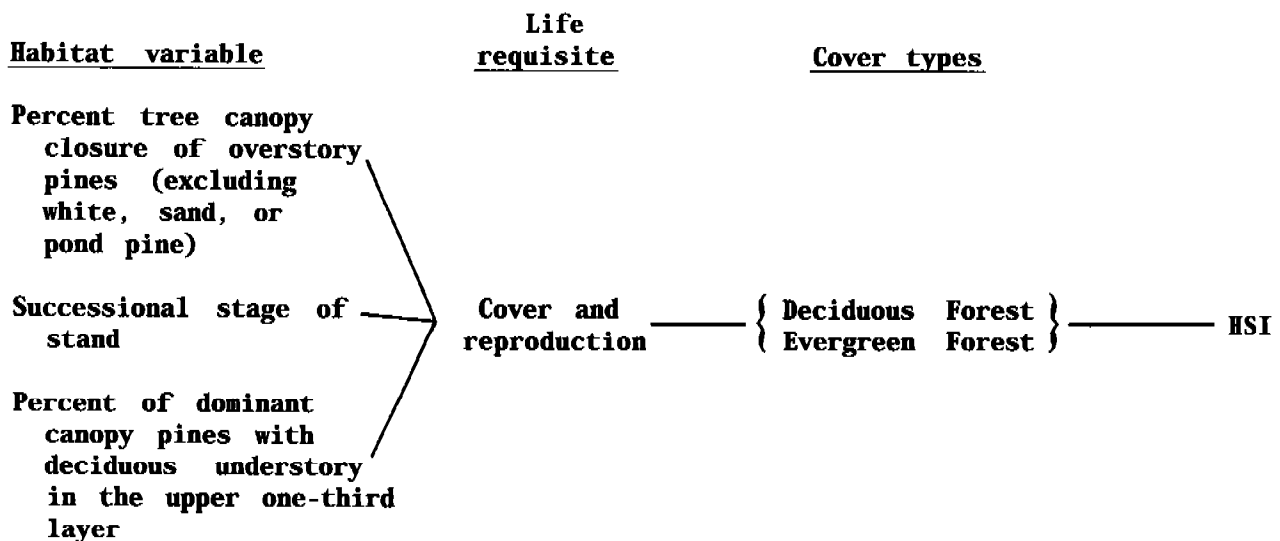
Habitat variable

Life requisite

Cover types

Percent tree canopy closure of overstory pines (excluding white, sand, or pond pine)

Successional stage of stand

Percent of dominant canopy pines with deciduous understory in the upper one-third layer

Cover and reproduction

Deciduous Forest
Evergreen Forest

HSI